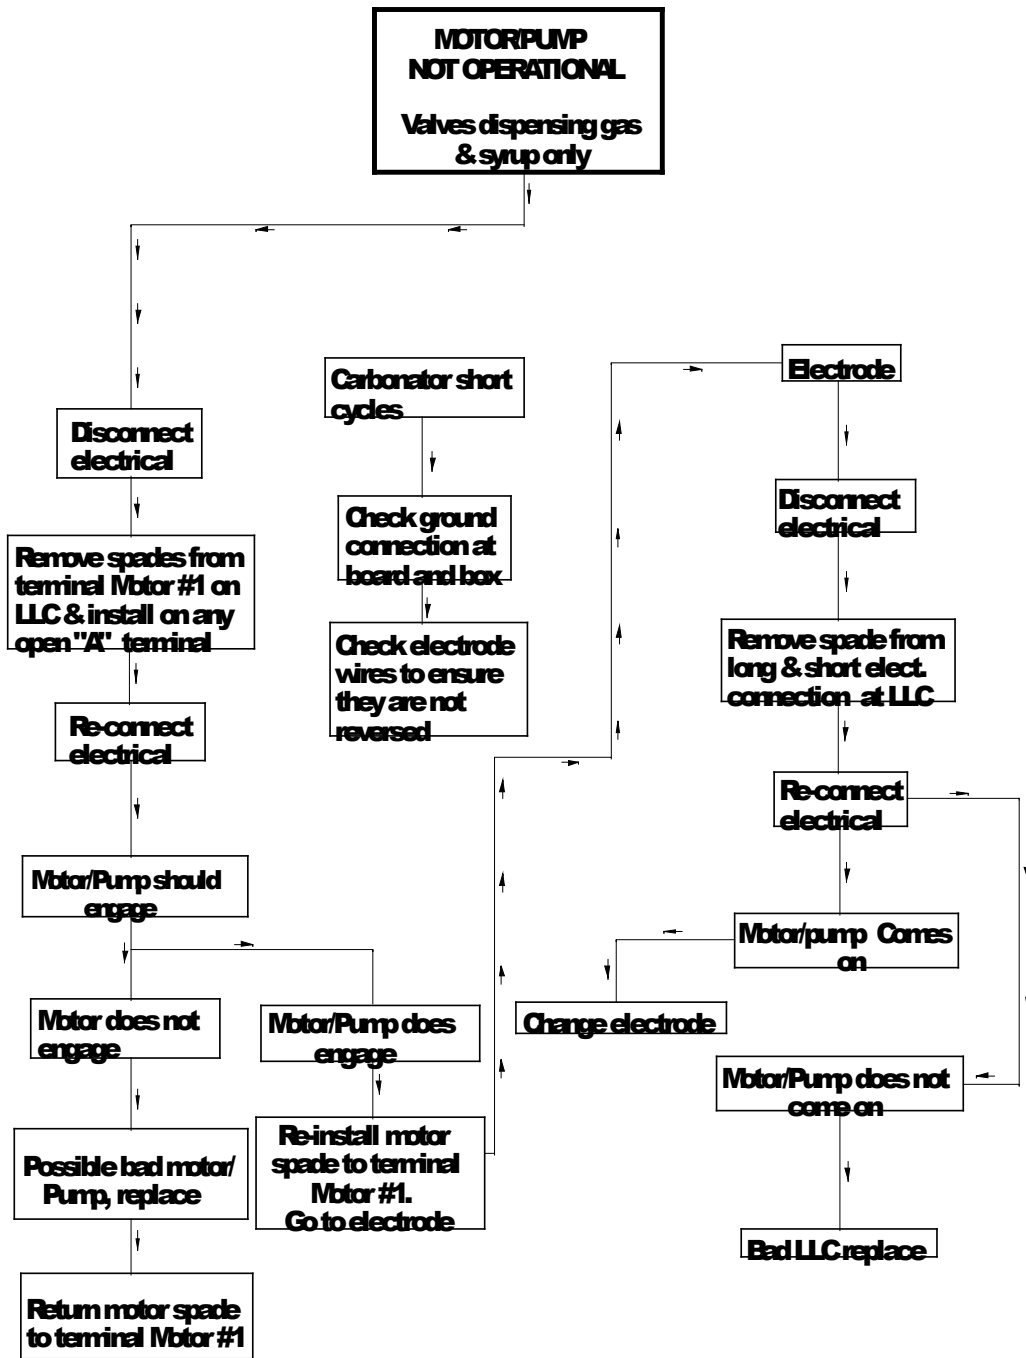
MOTOR/PUMP NOT OPERATIONAL

Valves dispensing gas & syrup only

Disconnect electrical

Remove spades from terminal Motor #1 on LLC & install on any open "A" terminal

Re-connect electrical

Motor/Pump should engage

Motor does not engage

Possible bad motor/ Pump, replace

Return motor spade to terminal Motor #1

Motor/Pump does engage

Re-install motor spade to terminal Motor #1. Go to electrode

Carbonator short cycles

Check ground connection at board and box

Check electrode wires to ensure they are not reversed

Electrode

Disconnect electrical

Remove spade from long & short elect. connection at LLC

Re-connect electrical

Motor/pump Comes on

Change electrode

Motor/Pump does not come on

Bad LLC replace